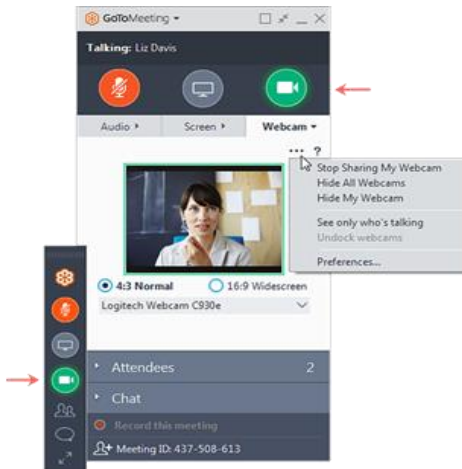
GoToMeeting ▾

Talking: Liz Davis

Audio ▸ Screen ▸ Webcam ▾

... ?

Stop Sharing My Webcam
Hide All Webcams
Hide My Webcam
See only who's talking
Undock webcams
Preferences...

4:3 Normal 16:9 Widescreen

Logitech Webcam C930e

Attendees 2

Chat

Record this meeting

Meeting ID: 437-508-613